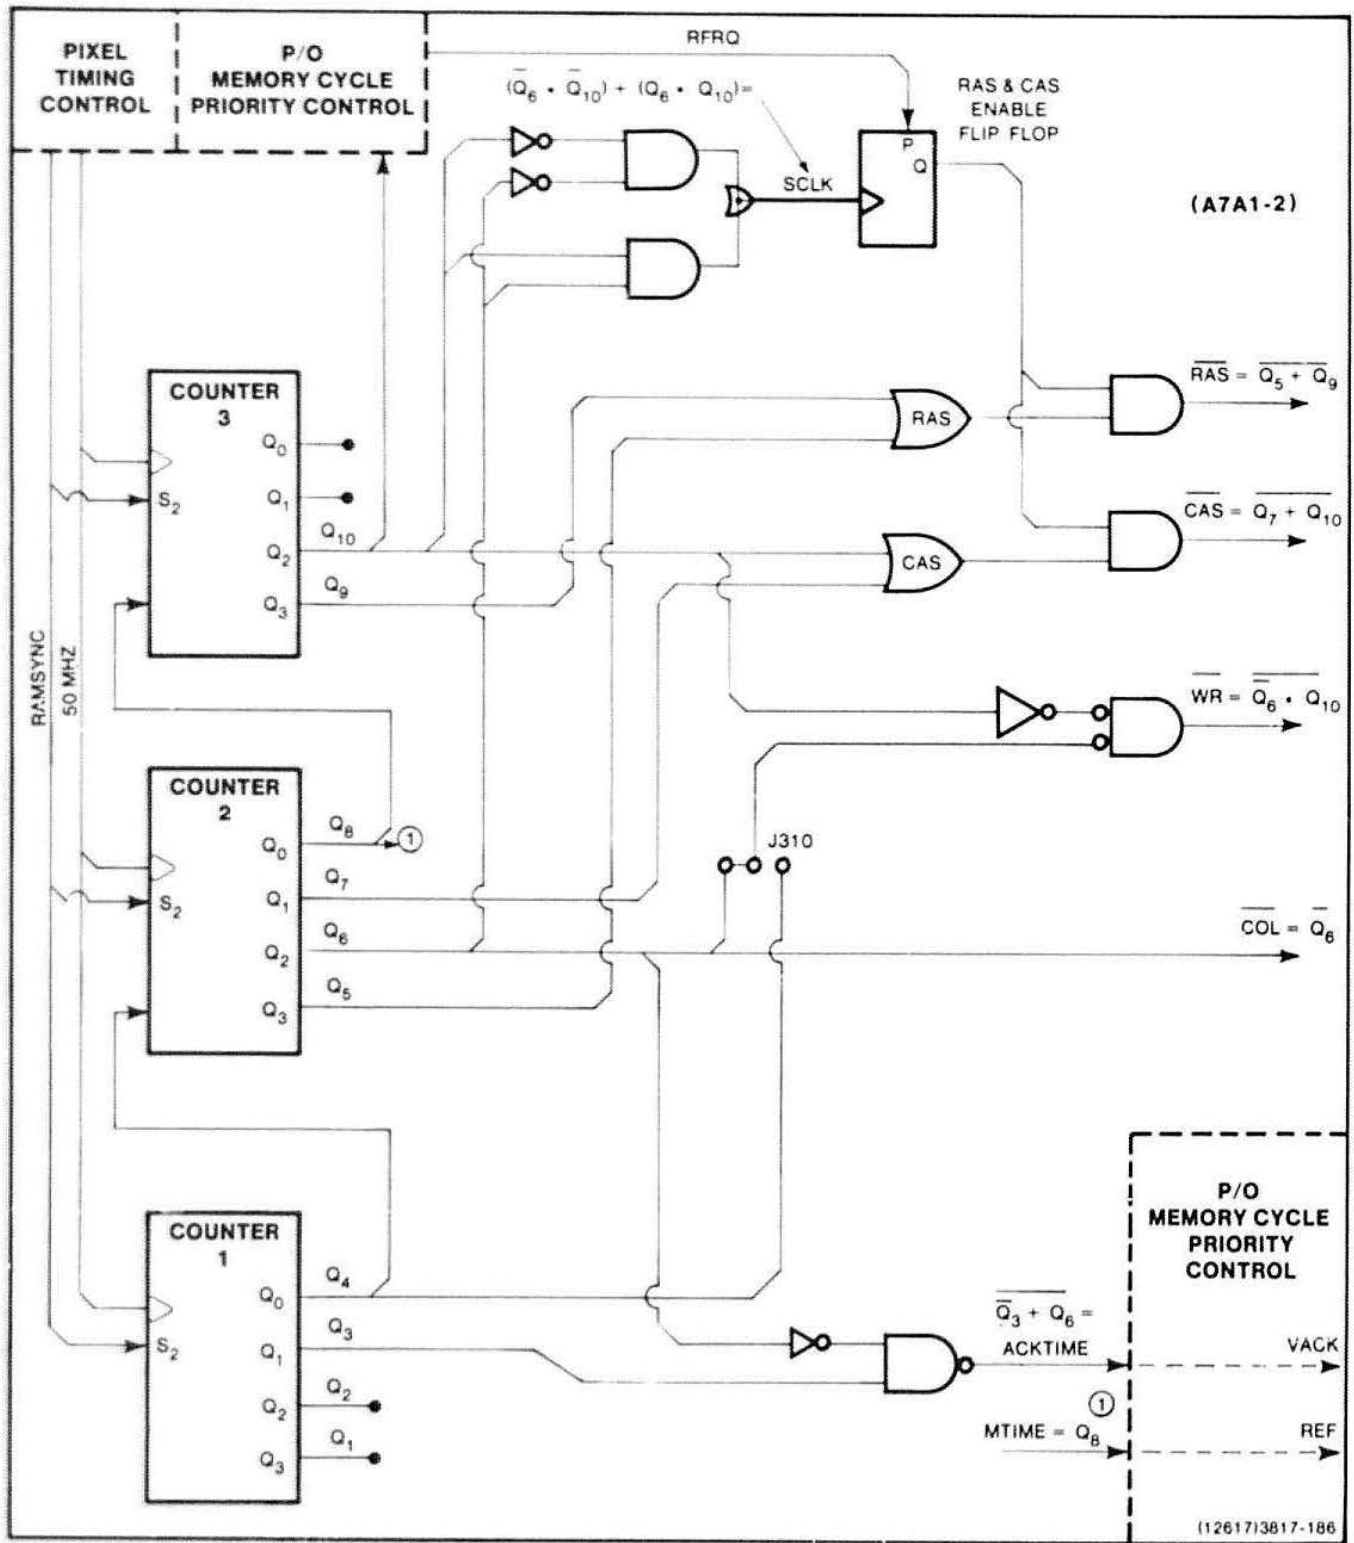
PIXEL TIMING CONTROL

P/O MEMORY CYCLE PRIORITY CONTROL

RFRQ

$(\overline{Q_6} \cdot \overline{Q_{10}}) + (Q_6 \cdot Q_{10}) =$

RAS & CAS ENABLE FLIP FLOP

P
Q

SCLK

(A7A1-2)

COUNTER 3

$Q_0$
$Q_1$
$Q_2$
$Q_3$
$S_2$

$Q_{10}$
$Q_9$

RAS

$\overline{RAS} = \overline{Q_5 + Q_9}$

CAS

$\overline{CAS} = \overline{Q_7 + Q_{10}}$

$\overline{WR} = \overline{\overline{Q_6} \cdot Q_{10}}$

RAMSYNC

50 MHZ

COUNTER 2

$Q_0$
$Q_1$
$Q_2$
$Q_3$
$S_2$

$Q_8$
1
$Q_7$
$Q_6$
$Q_5$

J310

$\overline{COL} = \overline{Q_6}$

COUNTER 1

$Q_0$
$Q_1$
$Q_2$
$Q_3$
$S_2$

$Q_4$
$Q_3$
$Q_2$
$Q_1$

P/O MEMORY CYCLE PRIORITY CONTROL

$\overline{\overline{Q_3} + Q_6} =$

ACKTIME

VACK

1

MTIME = $Q_8$

REF

(12617)3817-186